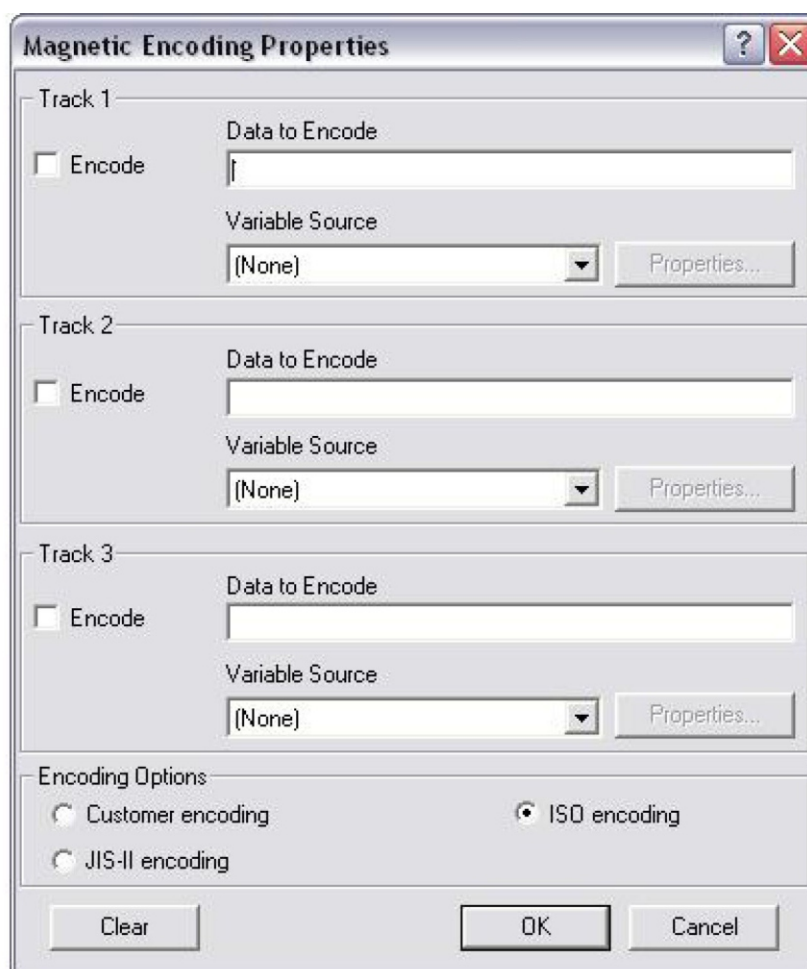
Magnetic Encoding Properties

Track 1
Encode
Data to Encode
Variable Source
(None)
Properties...

Track 2
Encode
Data to Encode
Variable Source
(None)
Properties...

Track 3
Encode
Data to Encode
Variable Source
(None)
Properties...

Encoding Options
Customer encoding
ISO encoding
JIS-II encoding

Clear
OK
Cancel